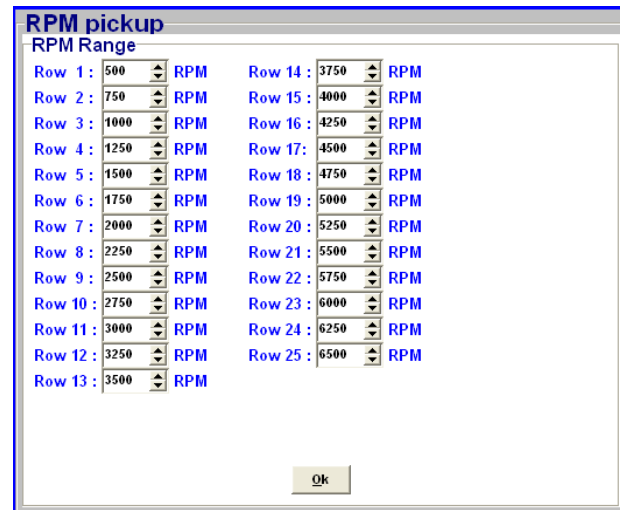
RPM pickup

RPM Range

Row 1 : 500 RPM
Row 2 : 750 RPM
Row 3 : 1000 RPM
Row 4 : 1250 RPM
Row 5 : 1500 RPM
Row 6 : 1750 RPM
Row 7 : 2000 RPM
Row 8 : 2250 RPM
Row 9 : 2500 RPM
Row 10 : 2750 RPM
Row 11 : 3000 RPM
Row 12 : 3250 RPM
Row 13 : 3500 RPM

Row 14 : 3750 RPM
Row 15 : 4000 RPM
Row 16 : 4250 RPM
Row 17: 4500 RPM
Row 18 : 4750 RPM
Row 19 : 5000 RPM
Row 20 : 5250 RPM
Row 21 : 5500 RPM
Row 22 : 5750 RPM
Row 23 : 6000 RPM
Row 24 : 6250 RPM
Row 25 : 6500 RPM

Ok